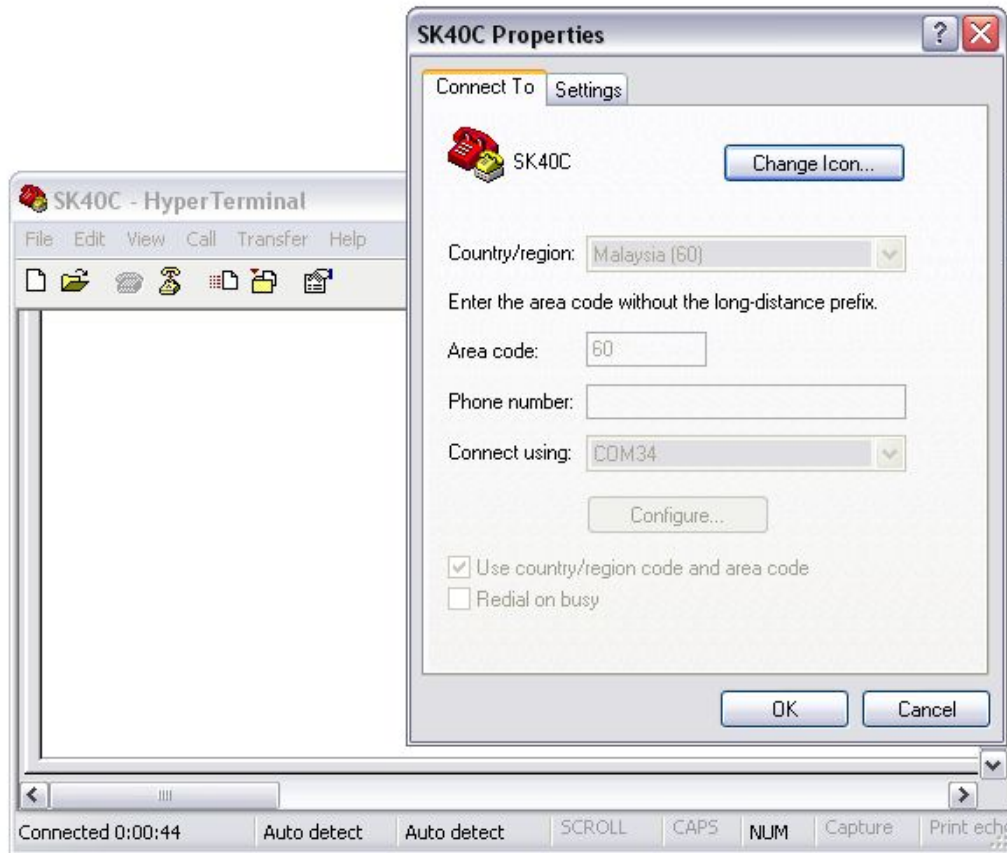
SK40C Properties

Connect To | Settings

SK40C

Change Icon...

Country/region: Malaysia (60)

Enter the area code without the long-distance prefix.

Area code: 60

Phone number:

Connect using: COM34

Configure...

Use country/region code and area code

Redial on busy

OK Cancel

SK40C - HyperTerminal

File Edit View Call Transfer Help

Connected 0:00:44 | Auto detect | Auto detect | SCROLL | CAPS | NUM | Capture | Print echo